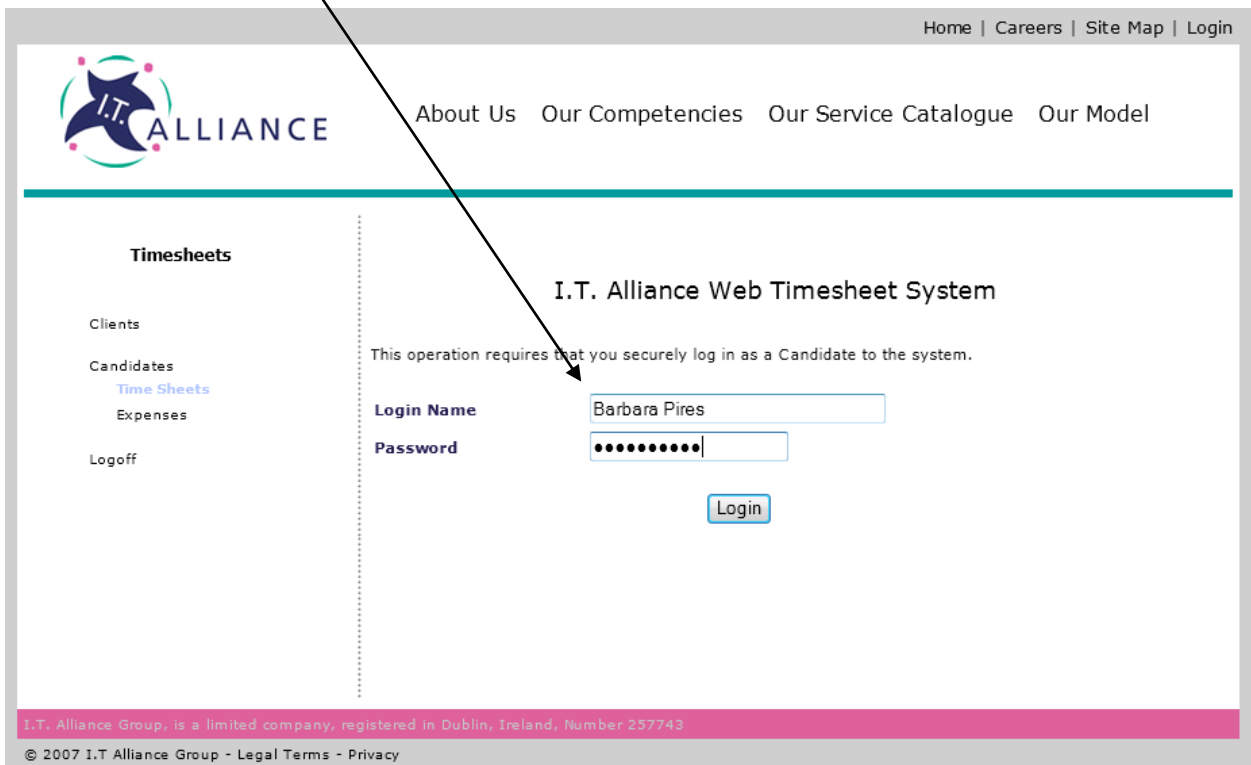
Home | Careers | Site Map | Login

I.T. ALLIANCE

About Us Our Competencies Our Service Catalogue Our Model

Timesheets

Clients

Candidates
Time Sheets
Expenses

Logoff

I.T. Alliance Web Timesheet System

This operation requires that you securely log in as a Candidate to the system.

Login Name Barbara Pires
Password ●●●●●●●●●●

Login

I.T. Alliance Group, is a limited company, registered in Dublin, Ireland, Number 257743

© 2007 I.T Alliance Group - Legal Terms - Privacy